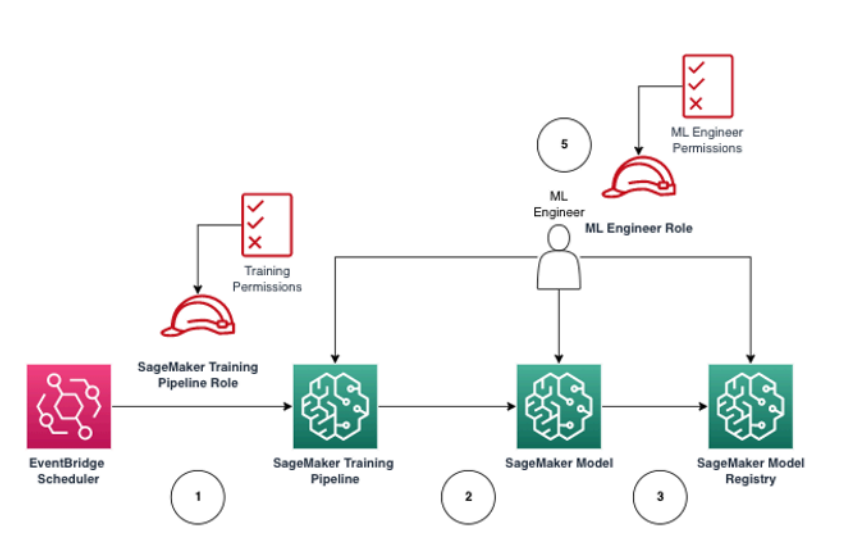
5

ML Engineer Permissions

ML Engineer

ML Engineer Role

Training Permissions

SageMaker Training Pipeline Role

EventBridge Scheduler

SageMaker Training Pipeline

SageMaker Model

SageMaker Model Registry

1

2

3